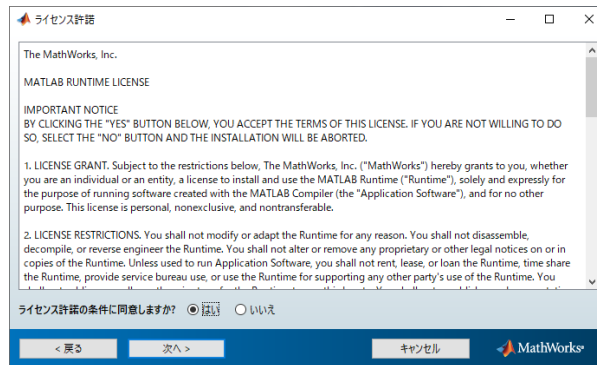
ライセンス許諾

The MathWorks, Inc.

MATLAB RUNTIME LICENSE

IMPORTANT NOTICE
BY CLICKING THE "YES" BUTTON BELOW, YOU ACCEPT THE TERMS OF THIS LICENSE. IF YOU ARE NOT WILLING TO DO SO, SELECT THE "NO" BUTTON AND THE INSTALLATION WILL BE ABORTED.

1. LICENSE GRANT. Subject to the restrictions below, The MathWorks, Inc. ("MathWorks") hereby grants to you, whether you are an individual or an entity, a license to install and use the MATLAB Runtime ("Runtime"), solely and expressly for the purpose of running software created with the MATLAB Compiler (the "Application Software"), and for no other purpose. This license is personal, nonexclusive, and nontransferable.

2. LICENSE RESTRICTIONS. You shall not modify or adapt the Runtime for any reason. You shall not disassemble, decompile, or reverse engineer the Runtime. You shall not alter or remove any proprietary or other legal notices on or in copies of the Runtime. Unless used to run Application Software, you shall not rent, lease, or loan the Runtime, time share the Runtime, provide service bureau use, or use the Runtime for supporting any other party's use of the Runtime. You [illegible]

ライセンス許諾の条件に同意しますか? はい いいえ

< 戻る 次へ > キャンセル MathWorks